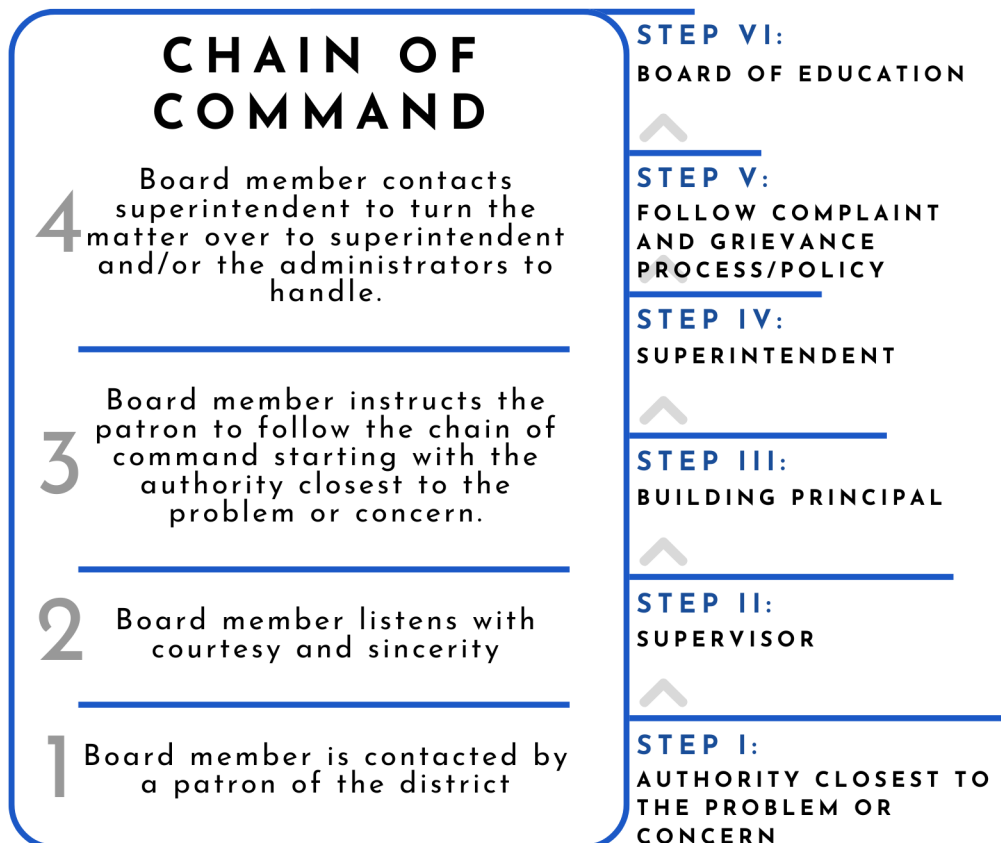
CHAIN OF COMMAND

4 Board member contacts superintendent to turn the matter over to superintendent and/or the administrators to handle.

3 Board member instructs the patron to follow the chain of command starting with the authority closest to the problem or concern.

2 Board member listens with courtesy and sincerity

1 Board member is contacted by a patron of the district

STEP VI:
BOARD OF EDUCATION

STEP V:
FOLLOW COMPLAINT AND GRIEVANCE PROCESS/POLICY

STEP IV:
SUPERINTENDENT

STEP III:
BUILDING PRINCIPAL

STEP II:
SUPERVISOR

STEP I:
AUTHORITY CLOSEST TO THE PROBLEM OR CONCERN